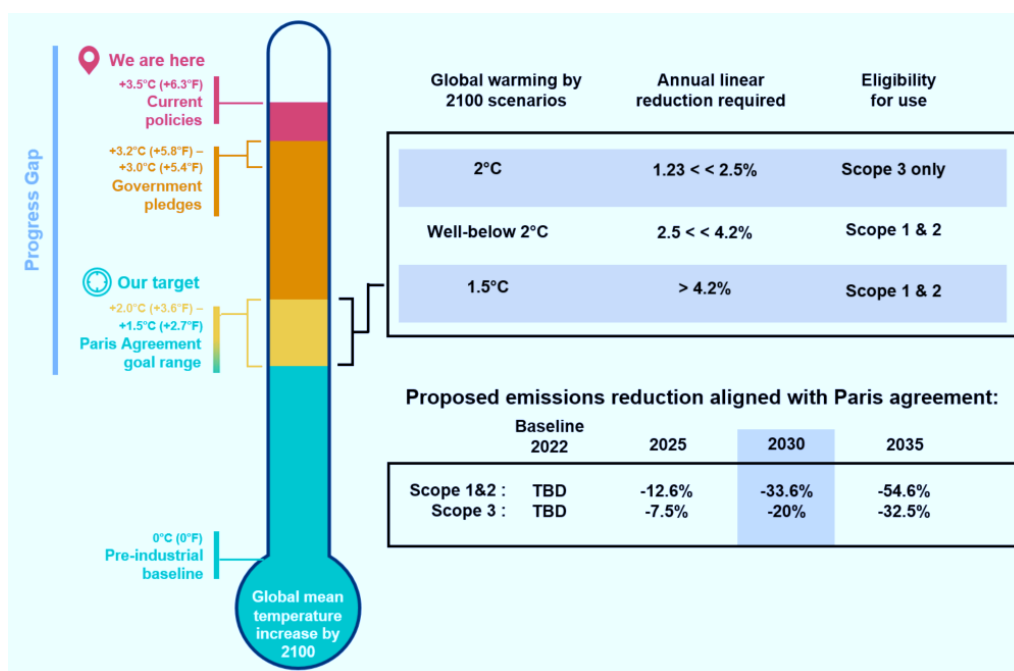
Progress Gap

We are here
+3.5°C (+6.3°F)
Current policies

+3.2°C (+5.8°F) – +3.0°C (+5.4°F)
Government pledges

Our target
+2.0°C (+3.6°F) – +1.5°C (+2.7°F)
Paris Agreement goal range

0°C (0°F)
Pre-industrial baseline

Global mean temperature increase by 2100

| Global warming by 2100 scenarios | Annual linear reduction required | Eligibility for use |
|---|---|---|
| 2°C | 1.23 < < 2.5% | Scope 3 only |
| Well-below 2°C | 2.5 < < 4.2% | Scope 1 & 2 |
| 1.5°C | > 4.2% | Scope 1 & 2 |

Proposed emissions reduction aligned with Paris agreement:

| | Baseline 2022 | 2025 | 2030 | 2035 |
|---|---|---|---|---|
| Scope 1&2 : | TBD | -12.6% | -33.6% | -54.6% |
| Scope 3 : | TBD | -7.5% | -20% | -32.5% |